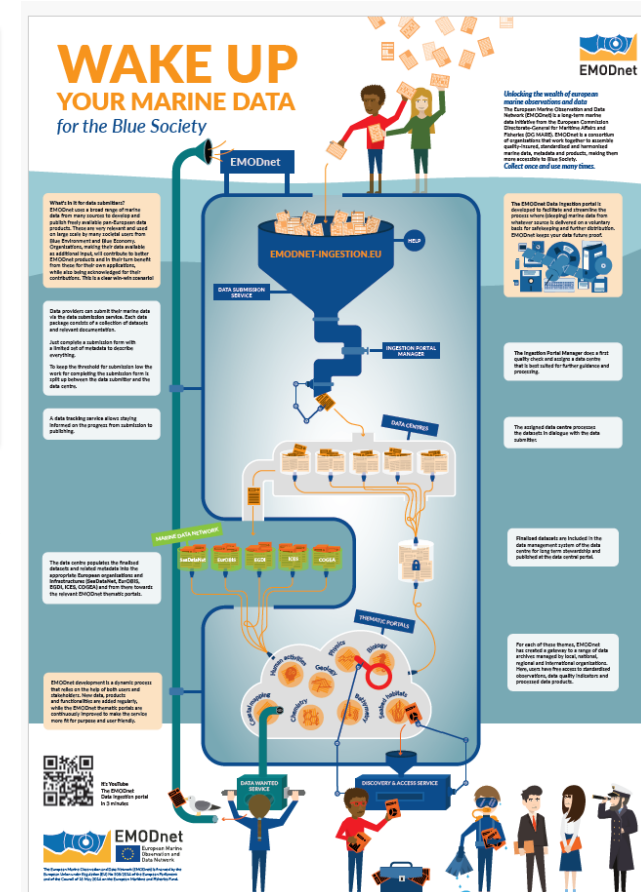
WAKE UP
YOUR MARINE DATA
for the Blue Society

EMODnet

Unlocking the wealth of european marine observations and data
The European Marine Observation and Data Network (EMODnet) is a long-term marine data initiative from the European Commission Directorate-General for Maritime Affairs and Fisheries (DG MARE). EMODnet is a consortium of organisations that work together to assemble quality-assured, standardised and harmonised marine data, metadata and products, making them more accessible to Blue Society.
Collect once and use many times.

EMODnet

What's in it for data submitters?
EMODnet uses a broad range of marine data from many sources to develop and publish freely available pan-European data products. These are very relevant and used on large scale by many societal users from Blue Environment and Blue Economy. Organisations, making their data available as additional input, will contribute to better EMODnet products and in their turn benefit from those for their own applications, while also being acknowledged for their contributions. This is a clear win-win scenario!

EMODNET-INGESTION.EU

HELP

The EMODnet Data Ingestion portal is developed to facilitate and streamline the process where (sleeping) marine data from whatever source is delivered on a voluntary basis for safekeeping and further distribution. EMODnet keeps your data future proof.

DATA SUBMISSION SERVICE

Data providers can submit their marine data via the data submission service. Each data package consists of a collection of datasets and relevant documentation.

Just complete a submission form with a limited set of metadata to describe everything.

To keep the threshold for submission low the work for completing the submission form is split up between the data submitter and the data centre.

INGESTION PORTAL MANAGER

The Ingestion Portal Manager does a first quality check and assigns a data centre that is best suited for further guidance and processing.

A data tracking service allows staying informed on the progress from submission to publishing.

DATA CENTRES

The assigned data centre processes the datasets in dialogue with the data submitter.

MARINE DATA NETWORK

SeaDataNet EurOBIS EGDI ICES COGEA

Finalised datasets are included in the data management system of the data centre for long term stewardship and published at the data central portal.

The data centre populates the finalised datasets and related metadata into the appropriate European organisations and infrastructures (SeaDataNet, EurOBIS, EGDI, ICES, COGEA) and from there towards the relevant EMODnet thematic portals.

THEMATIC PORTALS

Human activities Physics Biology Geology Bathymetry Seabed habitats Coastal mapping Chemistry

For each of these themes, EMODnet has created a gateway to a range of data archives managed by local, national, regional and international organisations. Here, users have free access to standardised observations, data quality indicators and processed data products.

EMODnet development is a dynamic process that relies on the help of both users and stakeholders. New data, products and functionalities are added regularly, while the EMODnet thematic portals are continuously improved to make the service more fit for purpose and user friendly.

It's YouTube
The EMODnet Data Ingestion portal in 3 minutes

DATA WANTED SERVICE

DISCOVERY & ACCESS SERVICE

EMODnet
European Marine Observation and Data Network

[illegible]